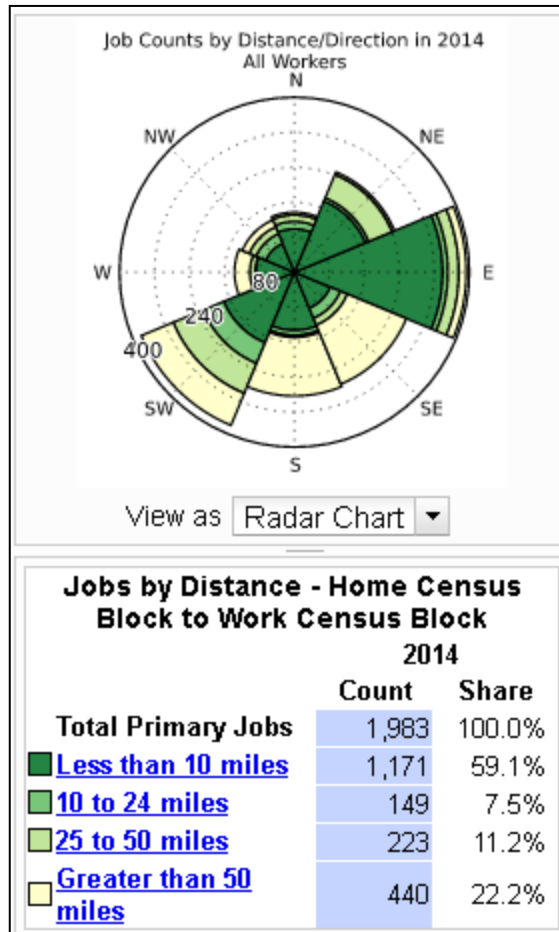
Job Counts by Distance/Direction in 2014
All Workers

N
NE
E
SE
S
SW
W
NW
80
240
400

View as Radar Chart

Jobs by Distance - Home Census Block to Work Census Block

| | 2014 | |
|---|---|---|
| | Count | Share |
| Total Primary Jobs | 1,983 | 100.0% |
| Less than 10 miles | 1,171 | 59.1% |
| 10 to 24 miles | 149 | 7.5% |
| 25 to 50 miles | 223 | 11.2% |
| Greater than 50 miles | 440 | 22.2% |